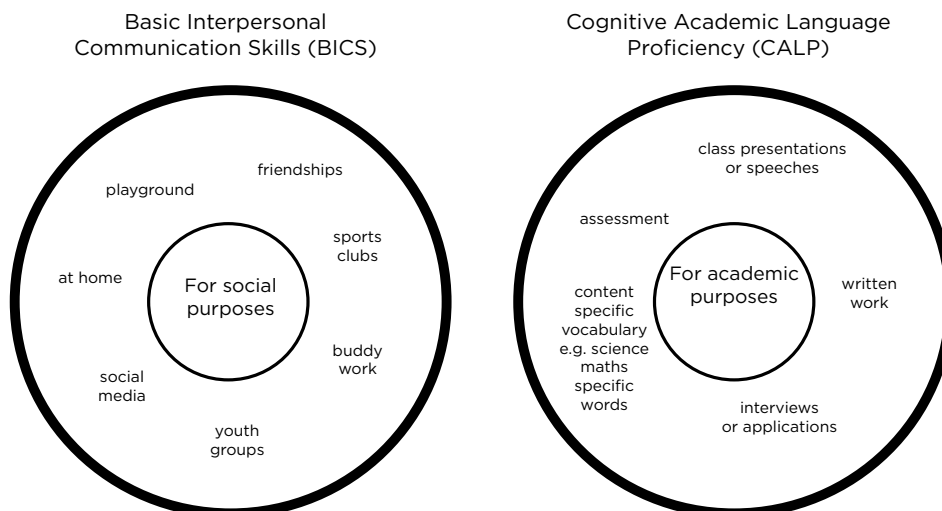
Basic Interpersonal Communication Skills (BICS)

friendships

playground

sports clubs

at home

For social purposes

buddy work

social media

youth groups

Cognitive Academic Language Proficiency (CALP)

class presentations or speeches

assessment

For academic purposes

written work

content specific vocabulary e.g. science maths specific words

interviews or applications